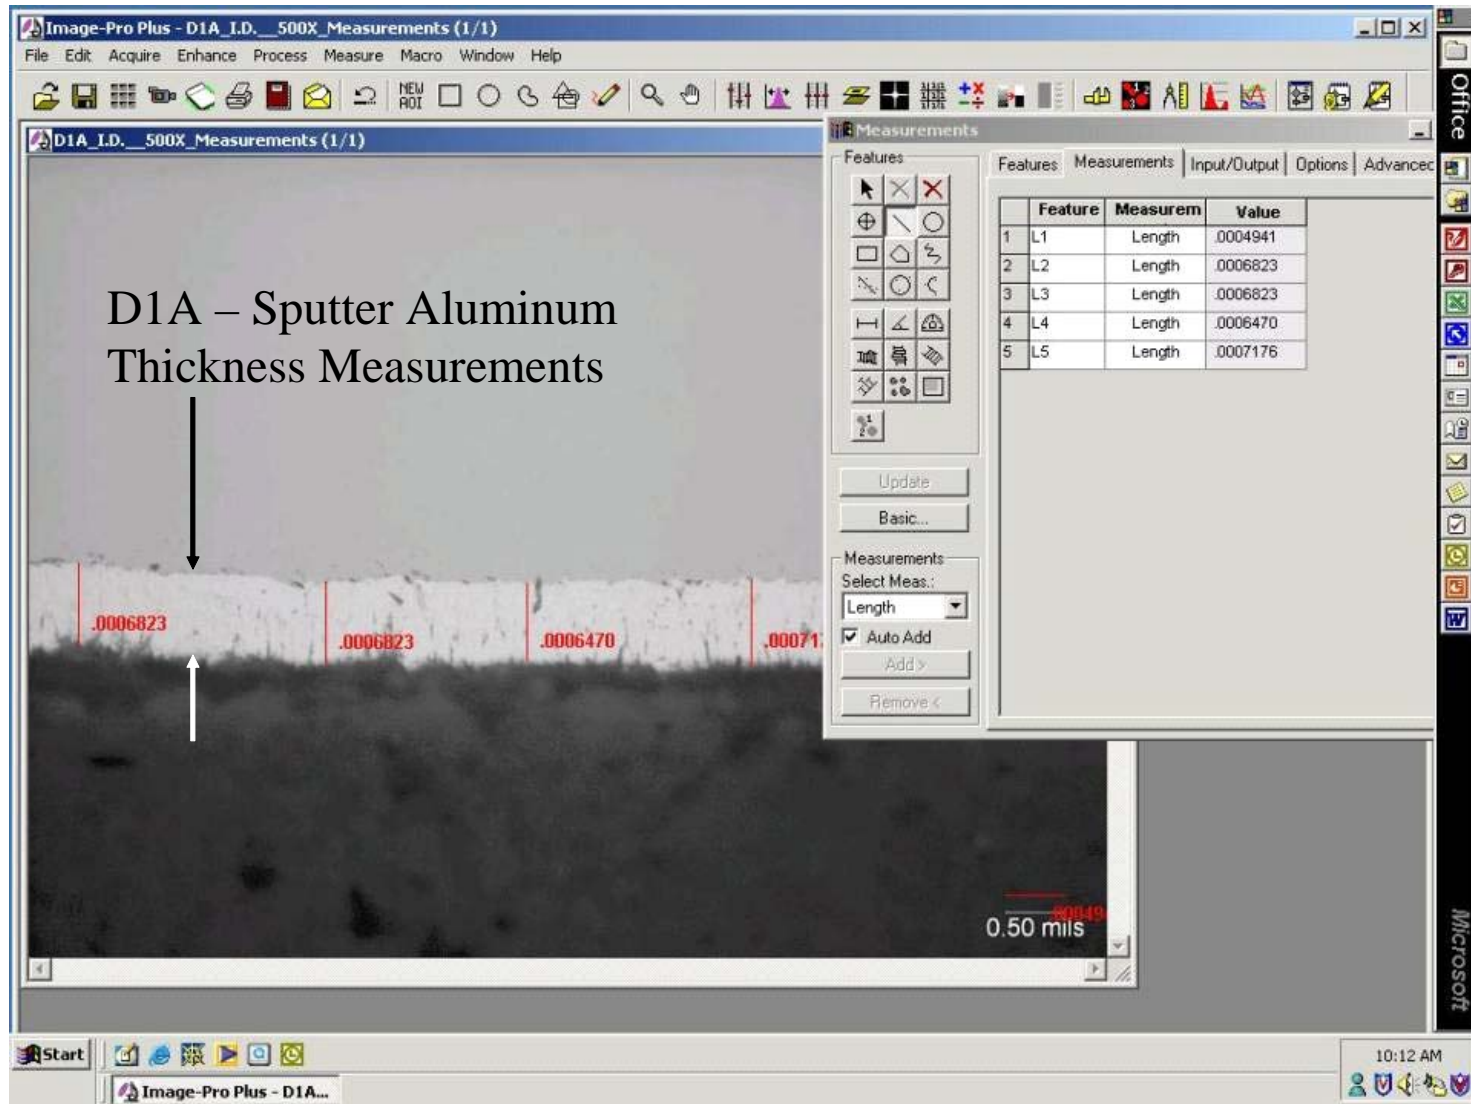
Image-Pro Plus - D1A_I.D.__500X_Measurements (1/1)

File Edit Acquire Enhance Process Measure Macro Window Help

D1A_I.D.__500X_Measurements (1/1)

D1A – Sputter Aluminum Thickness Measurements

.0006823

.0006823

.0006470

.00071

0.50 mils

Measurements

Features

Update

Basic...

Measurements

Select Meas.:

Length

Auto Add

Add >

Remove <

Features | Measurements | Input/Output | Options | Advanced

| | Feature | Measurem | Value |
|---|---|---|---|
| 1 | L1 | Length | .0004941 |
| 2 | L2 | Length | .0006823 |
| 3 | L3 | Length | .0006823 |
| 4 | L4 | Length | .0006470 |
| 5 | L5 | Length | .0007176 |

Office

Microsoft

Start

Image-Pro Plus - D1A...

10:12 AM